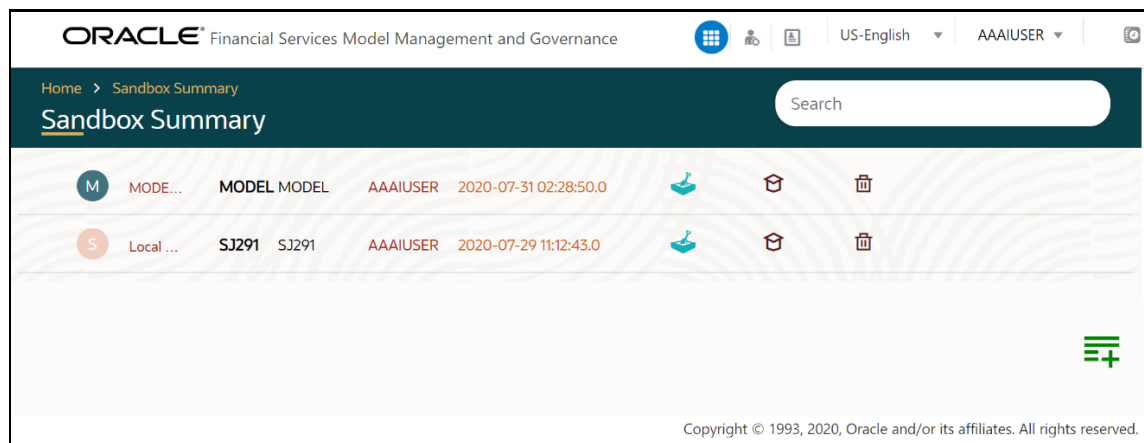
ORACLE® Financial Services Model Management and Governance

US-English

AAAIUSER

Home > Sandbox Summary

Sandbox Summary

Search

M MODE... MODEL MODEL AAAIUSER 2020-07-31 02:28:50.0

S Local ... SJ291 SJ291 AAAIUSER 2020-07-29 11:12:43.0

Copyright © 1993, 2020, Oracle and/or its affiliates. All rights reserved.